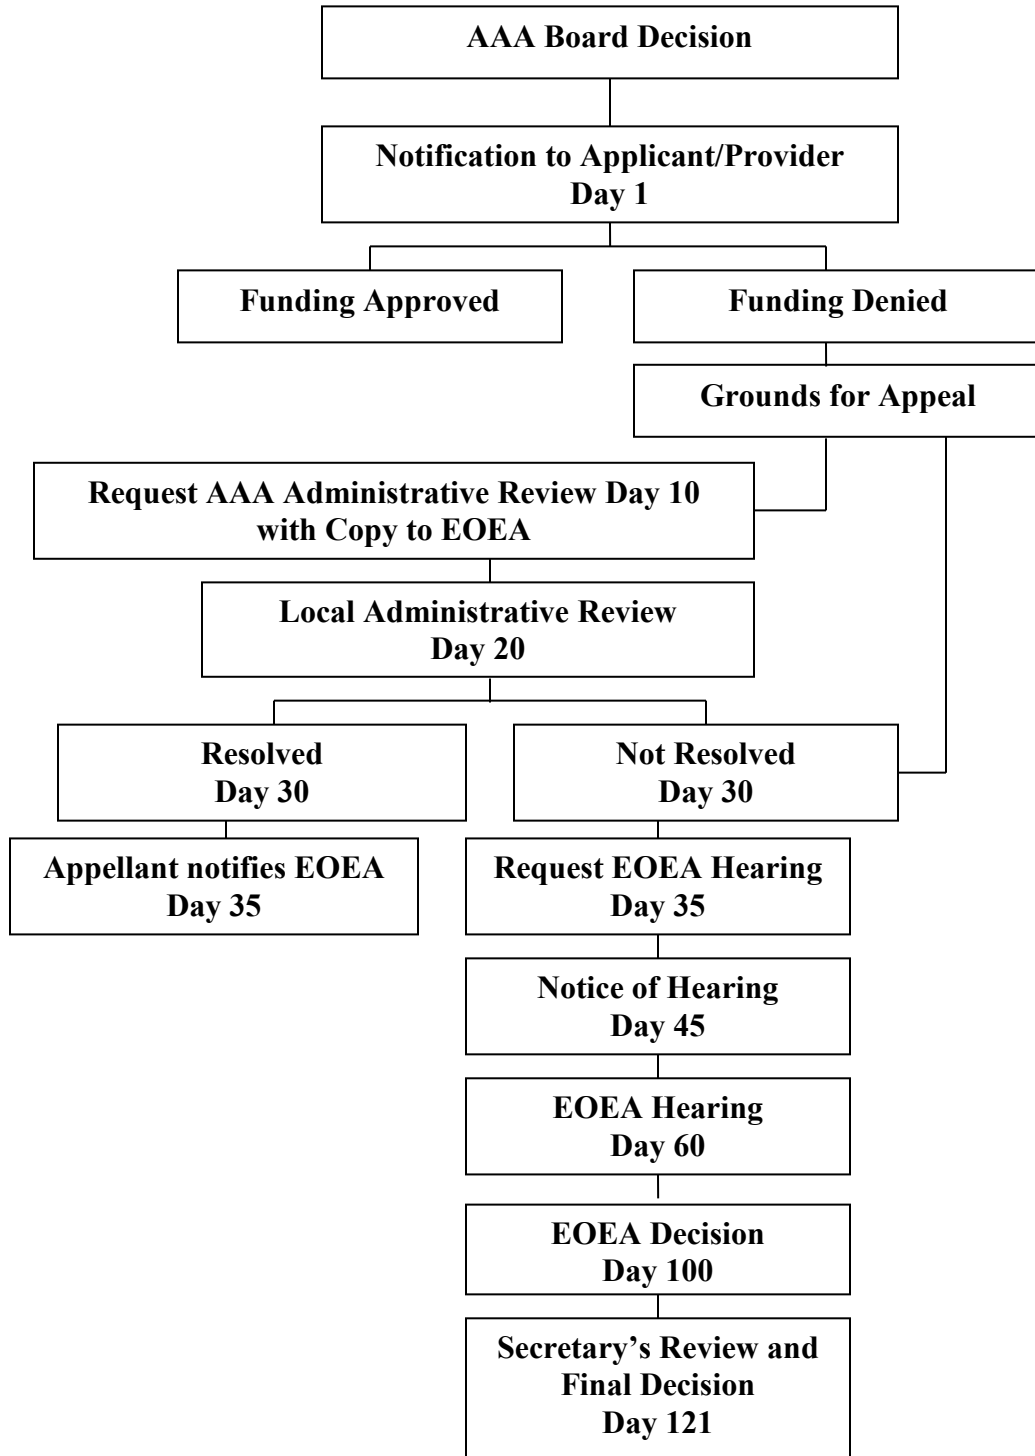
AAA Board Decision

Notification to Applicant/Provider
Day 1

Funding Approved

Funding Denied

Grounds for Appeal

Request AAA Administrative Review Day 10
with Copy to EOEA

Local Administrative Review
Day 20

Resolved
Day 30

Not Resolved
Day 30

Appellant notifies EOEA
Day 35

Request EOEA Hearing
Day 35

Notice of Hearing
Day 45

EOEA Hearing
Day 60

EOEA Decision
Day 100

Secretary's Review and
Final Decision
Day 121